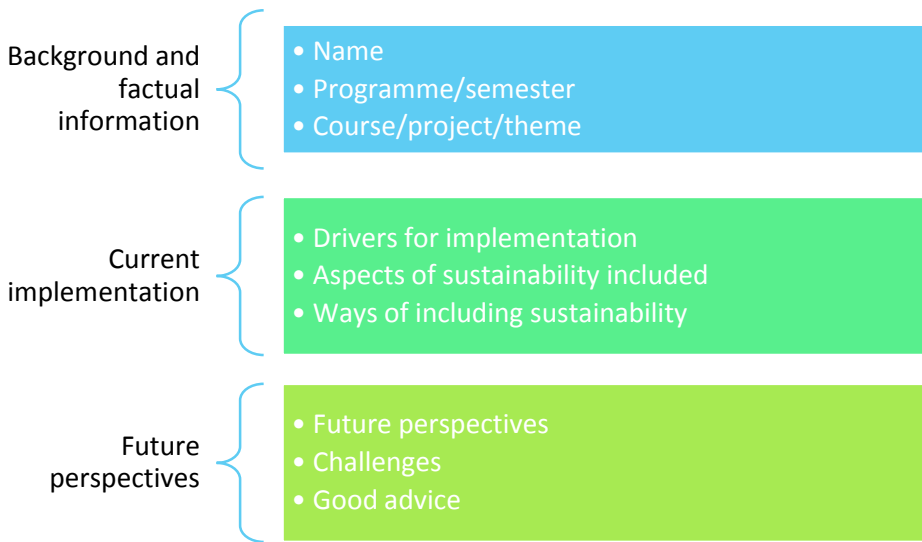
Background and factual information

• Name
• Programme/semester
• Course/project/theme

Current implementation

• Drivers for implementation
• Aspects of sustainability included
• Ways of including sustainability

Future perspectives

• Future perspectives
• Challenges
• Good advice